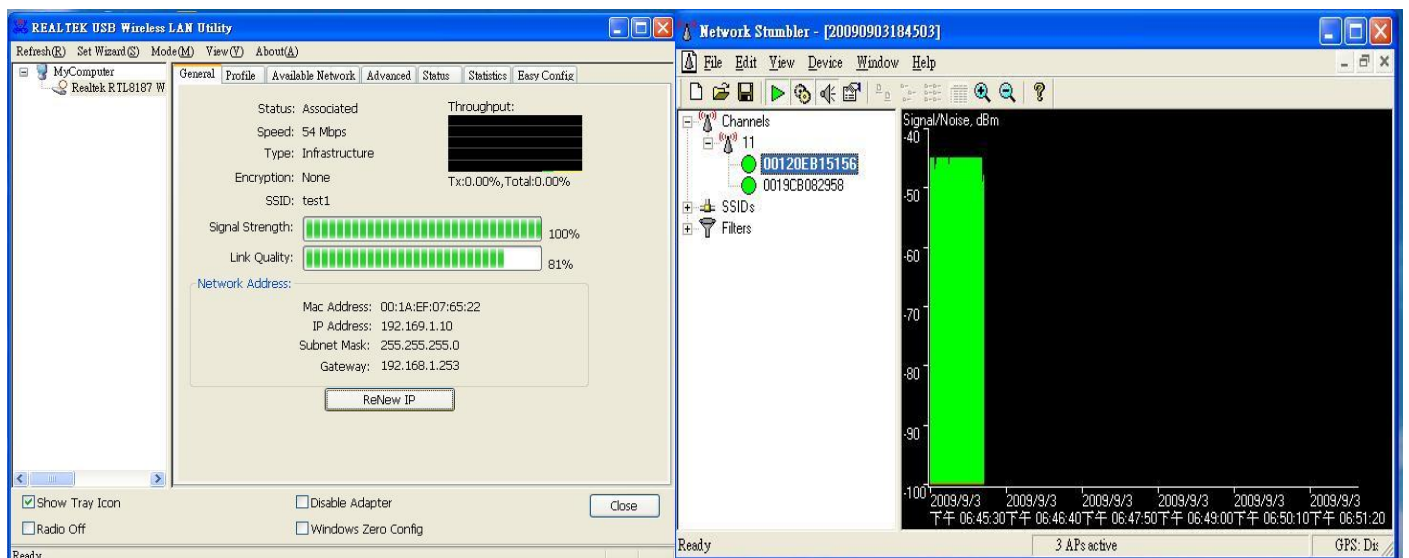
REALTEK USB Wireless LAN Utility

Refresh(R) Set Wizard(S) Mode(M) View(V) About(A)

MyComputer
Realtek RTL8187 W

General | Profile | Available Network | Advanced | Status | Statistics | Easy Config

Status: Associated
Speed: 54 Mbps
Type: Infrastructure
Encryption: None
SSID: test1

Throughput:
Tx:0.00%,Total:0.00%

Signal Strength: 100%
Link Quality: 81%

Network Address:
Mac Address: 00:1A:EF:07:65:22
IP Address: 192.169.1.10
Subnet Mask: 255.255.255.0
Gateway: 192.168.1.253

ReNew IP

Show Tray Icon
Radio Off
Disable Adapter
Windows Zero Config
Close

Ready

Network Stumbler - [20090903184503]

File Edit View Device Window Help

Channels
11
00120EB15156
0019CB082958
SSIDs
Filters

Signal/Noise, dBm
-40
-50
-60
-70
-80
-90
-100

| 2009/9/3 | 2009/9/3 | 2009/9/3 | 2009/9/3 | 2009/9/3 | 2009/9/3 |
|---|---|---|---|---|---|
| 下午 06:45:30 | 下午 06:46:40 | 下午 06:47:50 | 下午 06:49:00 | 下午 06:50:10 | 下午 06:51:20 |

Ready
3 APs active
GPS: Dis